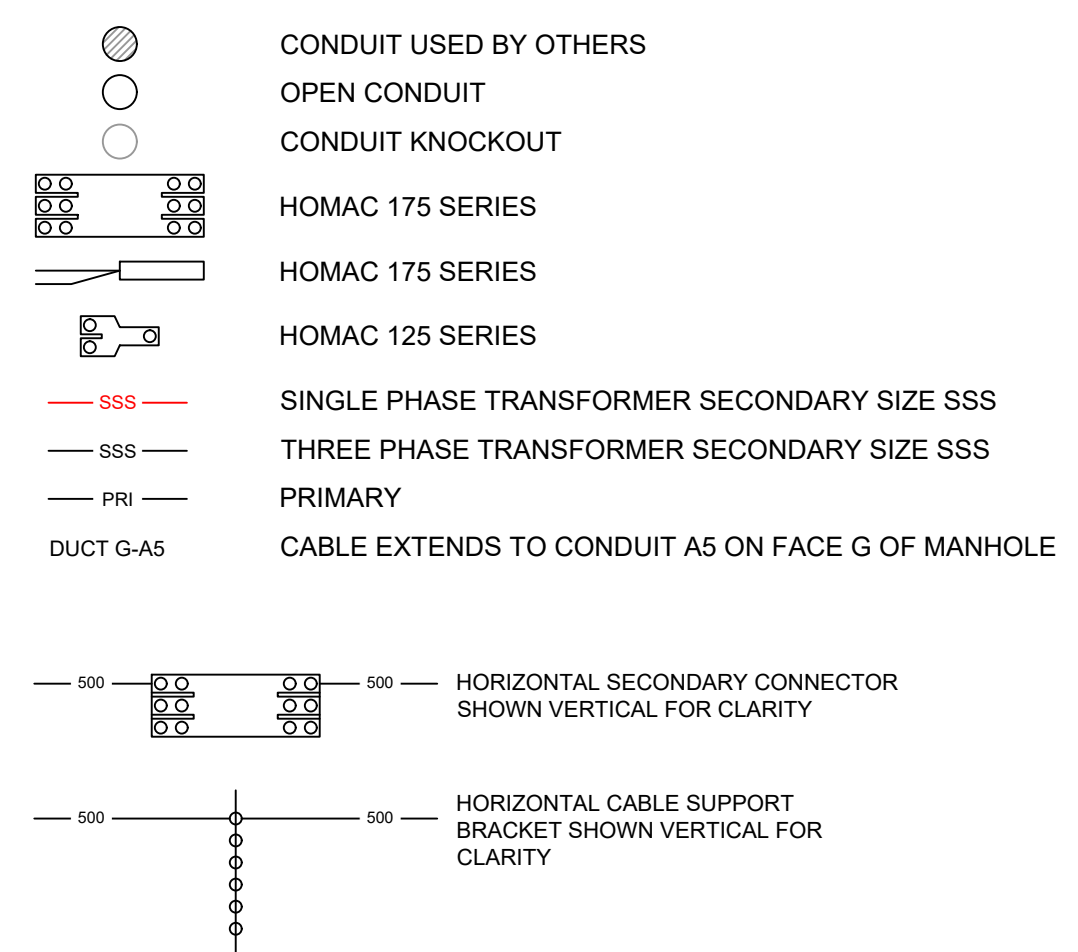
CONDUIT USED BY OTHERS
OPEN CONDUIT
CONDUIT KNOCKOUT
HOMAC 175 SERIES
HOMAC 175 SERIES
HOMAC 125 SERIES
SSS SINGLE PHASE TRANSFORMER SECONDARY SIZE SSS
SSS THREE PHASE TRANSFORMER SECONDARY SIZE SSS
PRI PRIMARY
DUCT G-A5 CABLE EXTENDS TO CONDUIT A5 ON FACE G OF MANHOLE

500 500 HORIZONTAL SECONDARY CONNECTOR SHOWN VERTICAL FOR CLARITY

500 500 HORIZONTAL CABLE SUPPORT BRACKET SHOWN VERTICAL FOR CLARITY